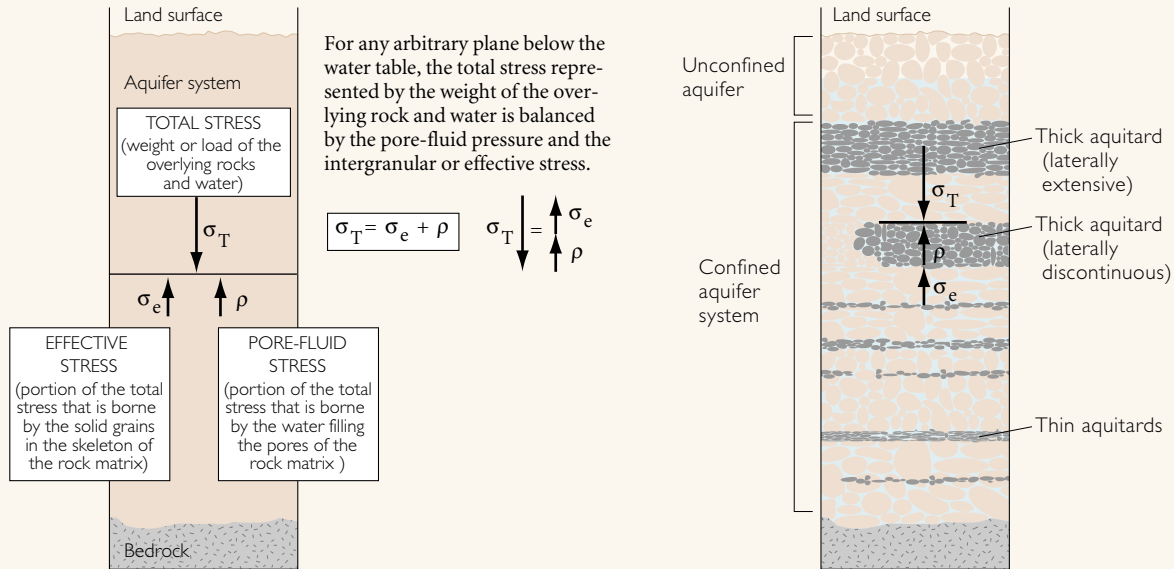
Land surface

Aquifer system

TOTAL STRESS (weight or load of the overlying rocks and water)

$\sigma_T$

$\sigma_e$ $\rho$

EFFECTIVE STRESS (portion of the total stress that is borne by the solid grains in the skeleton of the rock matrix)

PORE-FLUID STRESS (portion of the total stress that is borne by the water filling the pores of the rock matrix )

Bedrock

For any arbitrary plane below the water table, the total stress represented by the weight of the overlying rock and water is balanced by the pore-fluid pressure and the intergranular or effective stress.

$\sigma_T = \sigma_e + \rho$

$\sigma_T = \sigma_e$ $\rho$

Land surface

Unconfined aquifer

Thick aquitard (laterally extensive)

$\sigma_T$

Thick aquitard (laterally discontinuous)

$\rho$

$\sigma_e$

Confined aquifer system

Thin aquitards